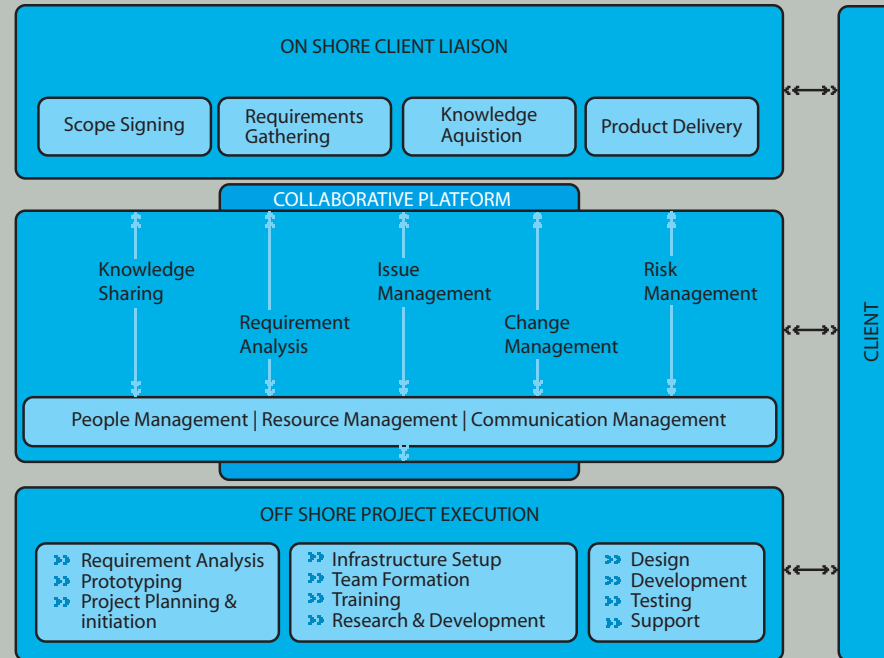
ON SHORE CLIENT LIAISON

Scope Signing

Requirements Gathering

Knowledge Aquistion

Product Delivery

COLLABORATIVE PLATFORM

Knowledge Sharing

Requirement Analysis

Issue Management

Change Management

Risk Management

People Management | Resource Management | Communication Management

OFF SHORE PROJECT EXECUTION

Requirement Analysis
Prototyping
Project Planning & initiation

Infrastructure Setup
Team Formation
Training
Research & Development

Design
Development
Testing
Support

CLIENT